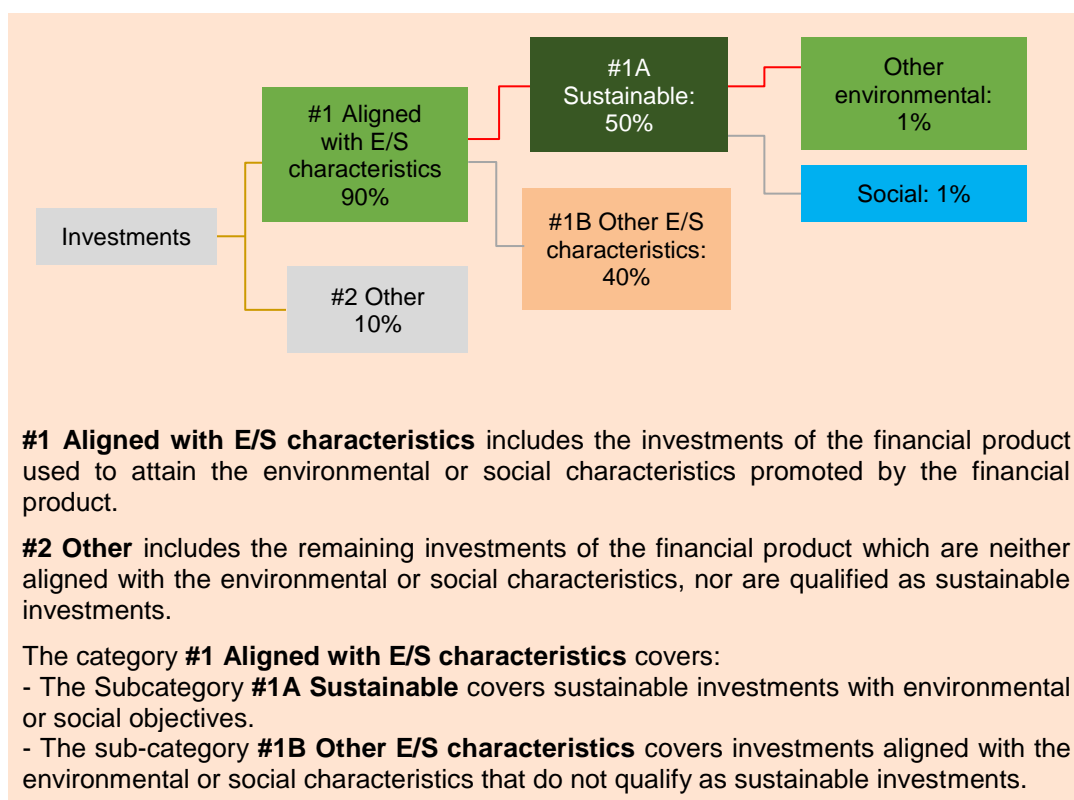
Investments

#1 Aligned with E/S characteristics 90%

#2 Other 10%

#1A Sustainable: 50%

#1B Other E/S characteristics: 40%

Other environmental: 1%

Social: 1%

**#1 Aligned with E/S characteristics** includes the investments of the financial product used to attain the environmental or social characteristics promoted by the financial product.

**#2 Other** includes the remaining investments of the financial product which are neither aligned with the environmental or social characteristics, nor are qualified as sustainable investments.

The category **#1 Aligned with E/S characteristics** covers:
- The Subcategory **#1A Sustainable** covers sustainable investments with environmental or social objectives.
- The sub-category **#1B Other E/S characteristics** covers investments aligned with the environmental or social characteristics that do not qualify as sustainable investments.